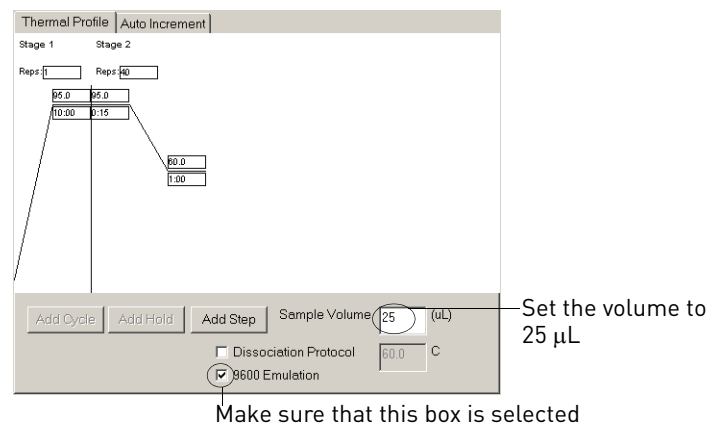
Thermal Profile | Auto Increment

Stage 1

Stage 2

Reps: 1

Reps: 40

95.0

95.0

10:00

0:15

60.0

1:00

Add Cycle

Add Hold

Add Step

Sample Volume 25 (uL)

Set the volume to 25 μL

Dissociation Protocol

60.0 C

9600 Emulation

Make sure that this box is selected